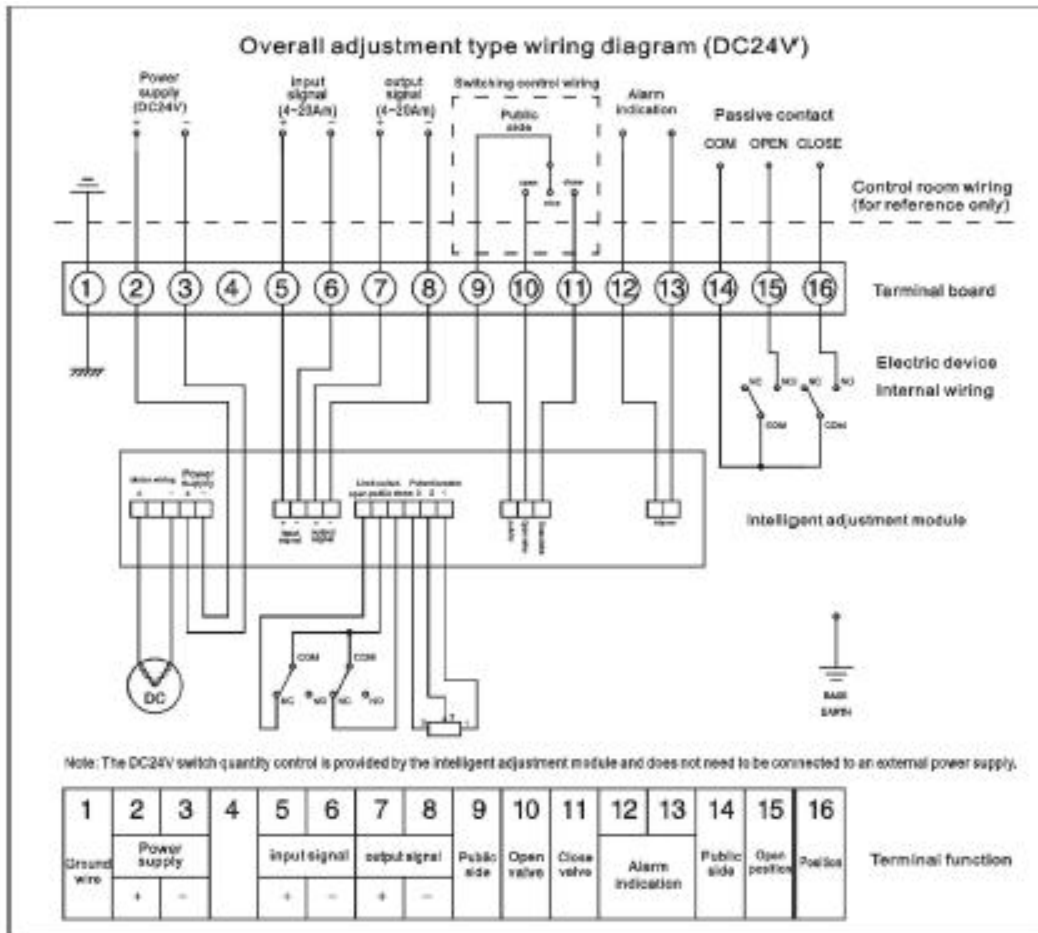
Overall adjustment type wiring diagram (DC24V)

Power supply (DC24V)
+ −

input signal (4~20Am)
+ −

output signal (4~20Am)
+ −

Switching control wiring

Public side

open

stop

close

Alarm indication

Passive contact

COM OPEN CLOSE

Control room wiring (for reference only)

① ② ③ ④ ⑤ ⑥ ⑦ ⑧ ⑨ ⑩ ⑪ ⑫ ⑬ ⑭ ⑮ ⑯

Terminal board

Electric device internal wiring

NC NO NC NO

COM COM

Motor wiring Power supply

Input signal Output signal

Limit switch open public close Potentiometer 3 2 1

Public Open Close

Alarm

Intelligent adjustment module

COM COM

NC NO NC NO

DC

BASE EARTH

Note: The DC24V switch quantity control is provided by the intelligent adjustment module and does not need to be connected to an external power supply.

| 1 | 2 | 3 | 4 | 5 | 6 | 7 | 8 | 9 | 10 | 11 | 12 | 13 | 14 | 15 | 16 |
|---|---|---|---|---|---|---|---|---|---|---|---|---|---|---|---|
| Ground wire | Power supply | | | input signal | | output signal | | Public side | Open valve | Close valve | Alarm indication | | Public side | Open position | Position |
| | + | − | | + | − | + | − | | | | | | | | |

Terminal function